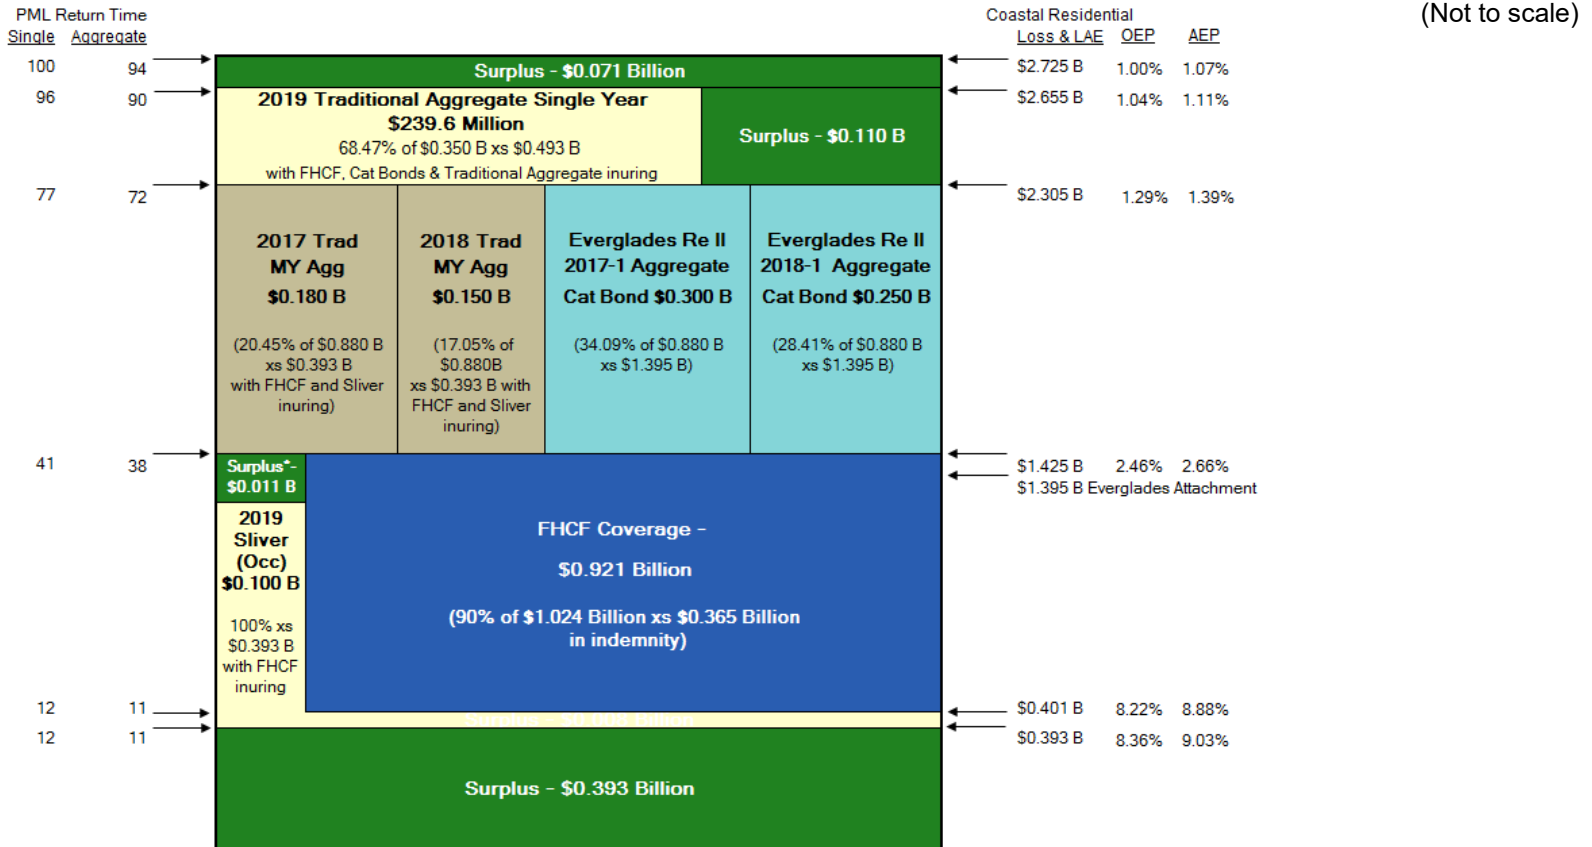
PML Return Time
Single Aggregate

Coastal Residential
Loss & LAE OEP AEP

(Not to scale)

100 94
96 90
77 72
41 38
12 11
12 11

Surplus - $0.071 Billion

2019 Traditional Aggregate Single Year
$239.6 Million
68.47% of $0.350 B xs $0.493 B
with FHCF, Cat Bonds & Traditional Aggregate inuring

Surplus - $0.110 B

2017 Trad
MY Agg
$0.180 B

(20.45% of $0.880 B xs $0.393 B with FHCF and Sliver inuring)

2018 Trad
MY Agg
$0.150 B

(17.05% of $0.880B xs $0.393 B with FHCF and Sliver inuring)

Everglades Re II
2017-1 Aggregate
Cat Bond $0.300 B

(34.09% of $0.880 B xs $1.395 B)

Everglades Re II
2018-1 Aggregate
Cat Bond $0.250 B

(28.41% of $0.880 B xs $1.395 B)

Surplus*-
$0.011 B

2019
Sliver
(Occ)
$0.100 B

100% xs $0.393 B with FHCF inuring

FHCF Coverage -

$0.921 Billion

(90% of $1.024 Billion xs $0.365 Billion in indemnity)

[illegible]

Surplus - $0.393 Billion

$2.725 B 1.00% 1.07%
$2.655 B 1.04% 1.11%
$2.305 B 1.29% 1.39%
$1.425 B 2.46% 2.66%
$1.395 B Everglades Attachment
$0.401 B 8.22% 8.88%
$0.393 B 8.36% 9.03%